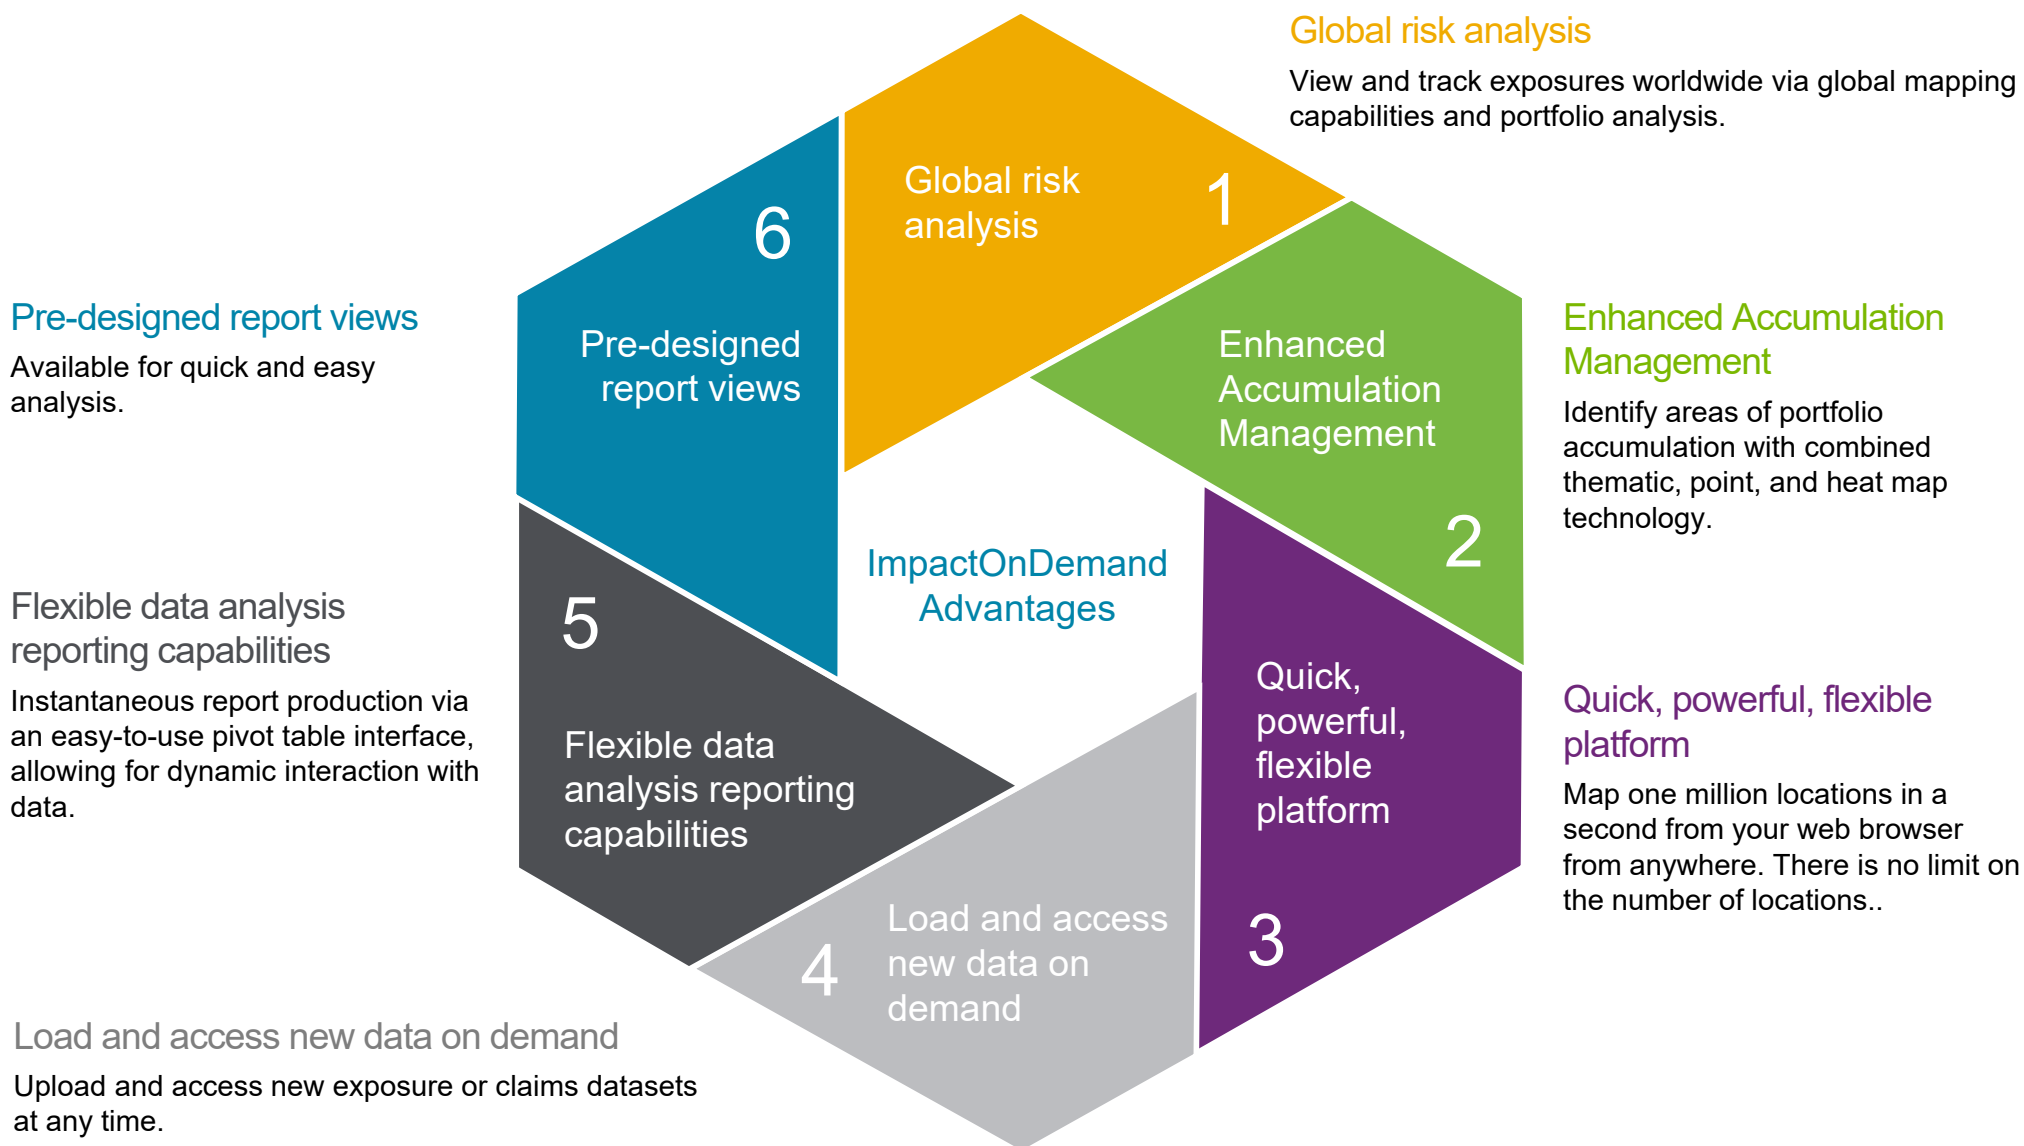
Global risk analysis

View and track exposures worldwide via global mapping capabilities and portfolio analysis.

Global risk analysis

1

6

Pre-designed report views

Pre-designed report views

Available for quick and easy analysis.

Enhanced Accumulation Management

2

Enhanced Accumulation Management

Identify areas of portfolio accumulation with combined thematic, point, and heat map technology.

ImpactOnDemand Advantages

Flexible data analysis reporting capabilities

Instantaneous report production via an easy-to-use pivot table interface, allowing for dynamic interaction with data.

5

Flexible data analysis reporting capabilities

Quick, powerful, flexible platform

3

Quick, powerful, flexible platform

Map one million locations in a second from your web browser from anywhere. There is no limit on the number of locations..

4

Load and access new data on demand

Load and access new data on demand

Upload and access new exposure or claims datasets at any time.